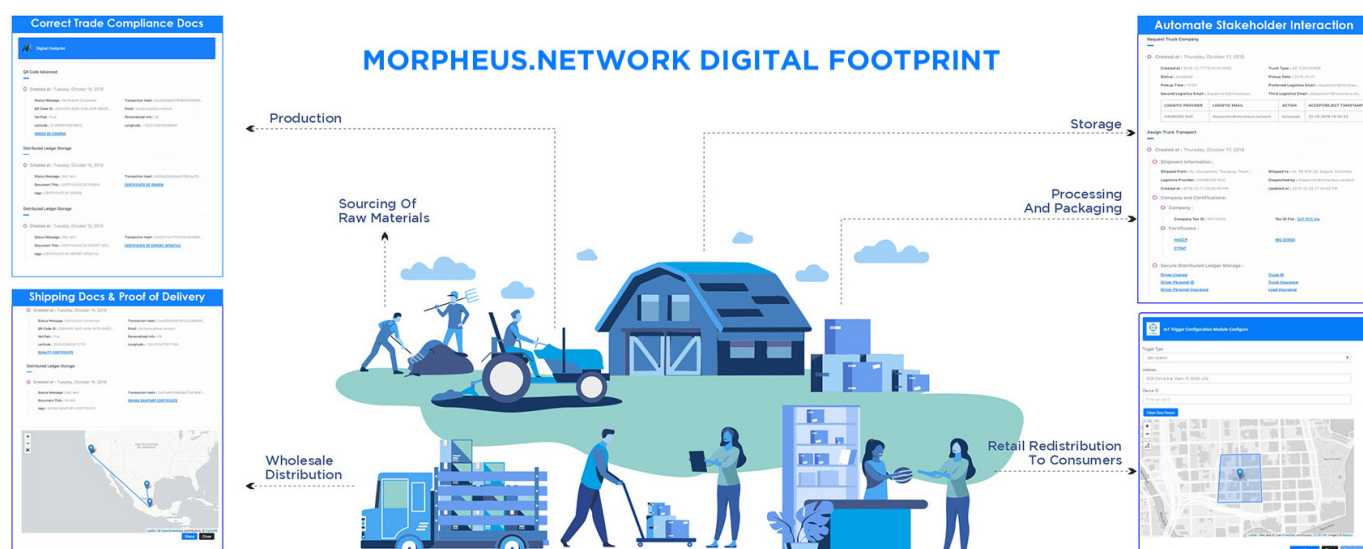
Correct Trade Compliance Docs

Digital Footprint

QR Code Advanced

Created at : Tuesday, October 15, 2019

Distributed Ledger Storage

Created at : Tuesday, October 15, 2019

Distributed Ledger Storage

Created at : Tuesday, October 15, 2019

Shipping Docs & Proof of Delivery

Created at : Tuesday, October 15, 2019

Distributed Ledger Storage

Created at : Tuesday, October 15, 2019

MORPHEUS.NETWORK DIGITAL FOOTPRINT

Production

Sourcing Of Raw Materials

Storage

Processing And Packaging

Wholesale Distribution

Retail Redistribution To Consumers

Automate Stakeholder Interaction

Request Truck Company

Created at : Thursday, October 17, 2019

| LOGISTIC PROVIDER | LOGISTIC EMAIL | ACTION | ACCEPT/REJECT TIMESTAMP |
|---|---|---|---|
| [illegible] | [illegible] | Accepted | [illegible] |

Assign Truck Transport

Created at : Thursday, October 17, 2019

Shipment Information :

Company and Certifications :

Company :

Certificates :

Secure Distributed Ledger Storage :

IoT Trigger Configuration Module Configure

Trigger Type

Address

Device ID

Clear Geo-Fence